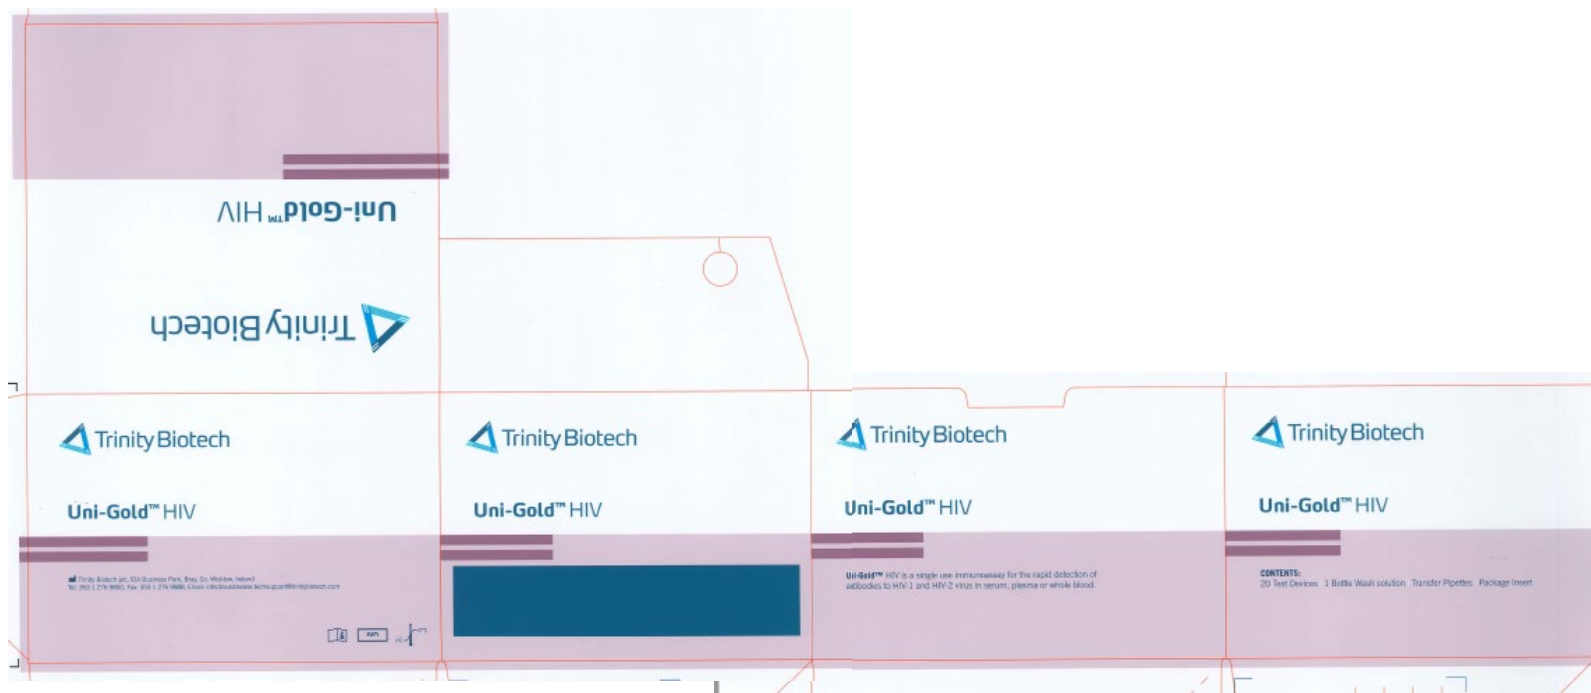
Uni-Gold™ HIV

Trinity Biotech

Trinity Biotech

Uni-Gold™ HIV

Trinity Biotech plc, IDA Business Park, Bray, Co. Wicklow, Ireland
Tel: 353 1 276 9800, Fax: 353 1 276 9888, Email: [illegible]

Trinity Biotech

Uni-Gold™ HIV

Trinity Biotech

Uni-Gold™ HIV

Uni-Gold™ HIV is a single use immunoassay for the rapid detection of antibodies to HIV-1 and HIV-2 virus in serum, plasma or whole blood.

Trinity Biotech

Uni-Gold™ HIV

CONTENTS:
20 Test Devices 1 Bottle Wash solution Transfer Pipettes Package Insert